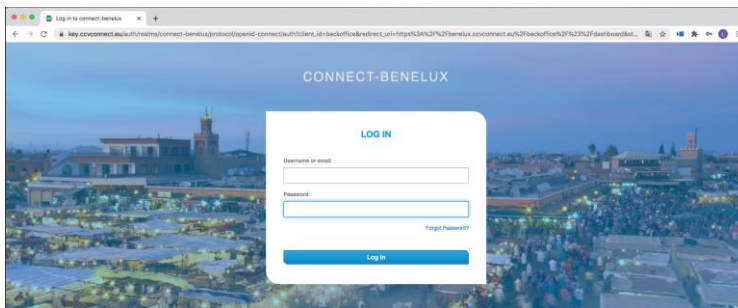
Log in to connect-benelux

key.ccvconnect.eu/auth/realms/connect-benelux/protocol/openid-connect/auth?client_id=backoffice&redirect_uri=https%3A%2F%2Fbenelux.ccvconnect.eu%2Fbackoffice%2F%23%2Fdashboard&st...

CONNECT-BENELUX

LOG IN

Username or email

Password

Forgot Password?

Log In